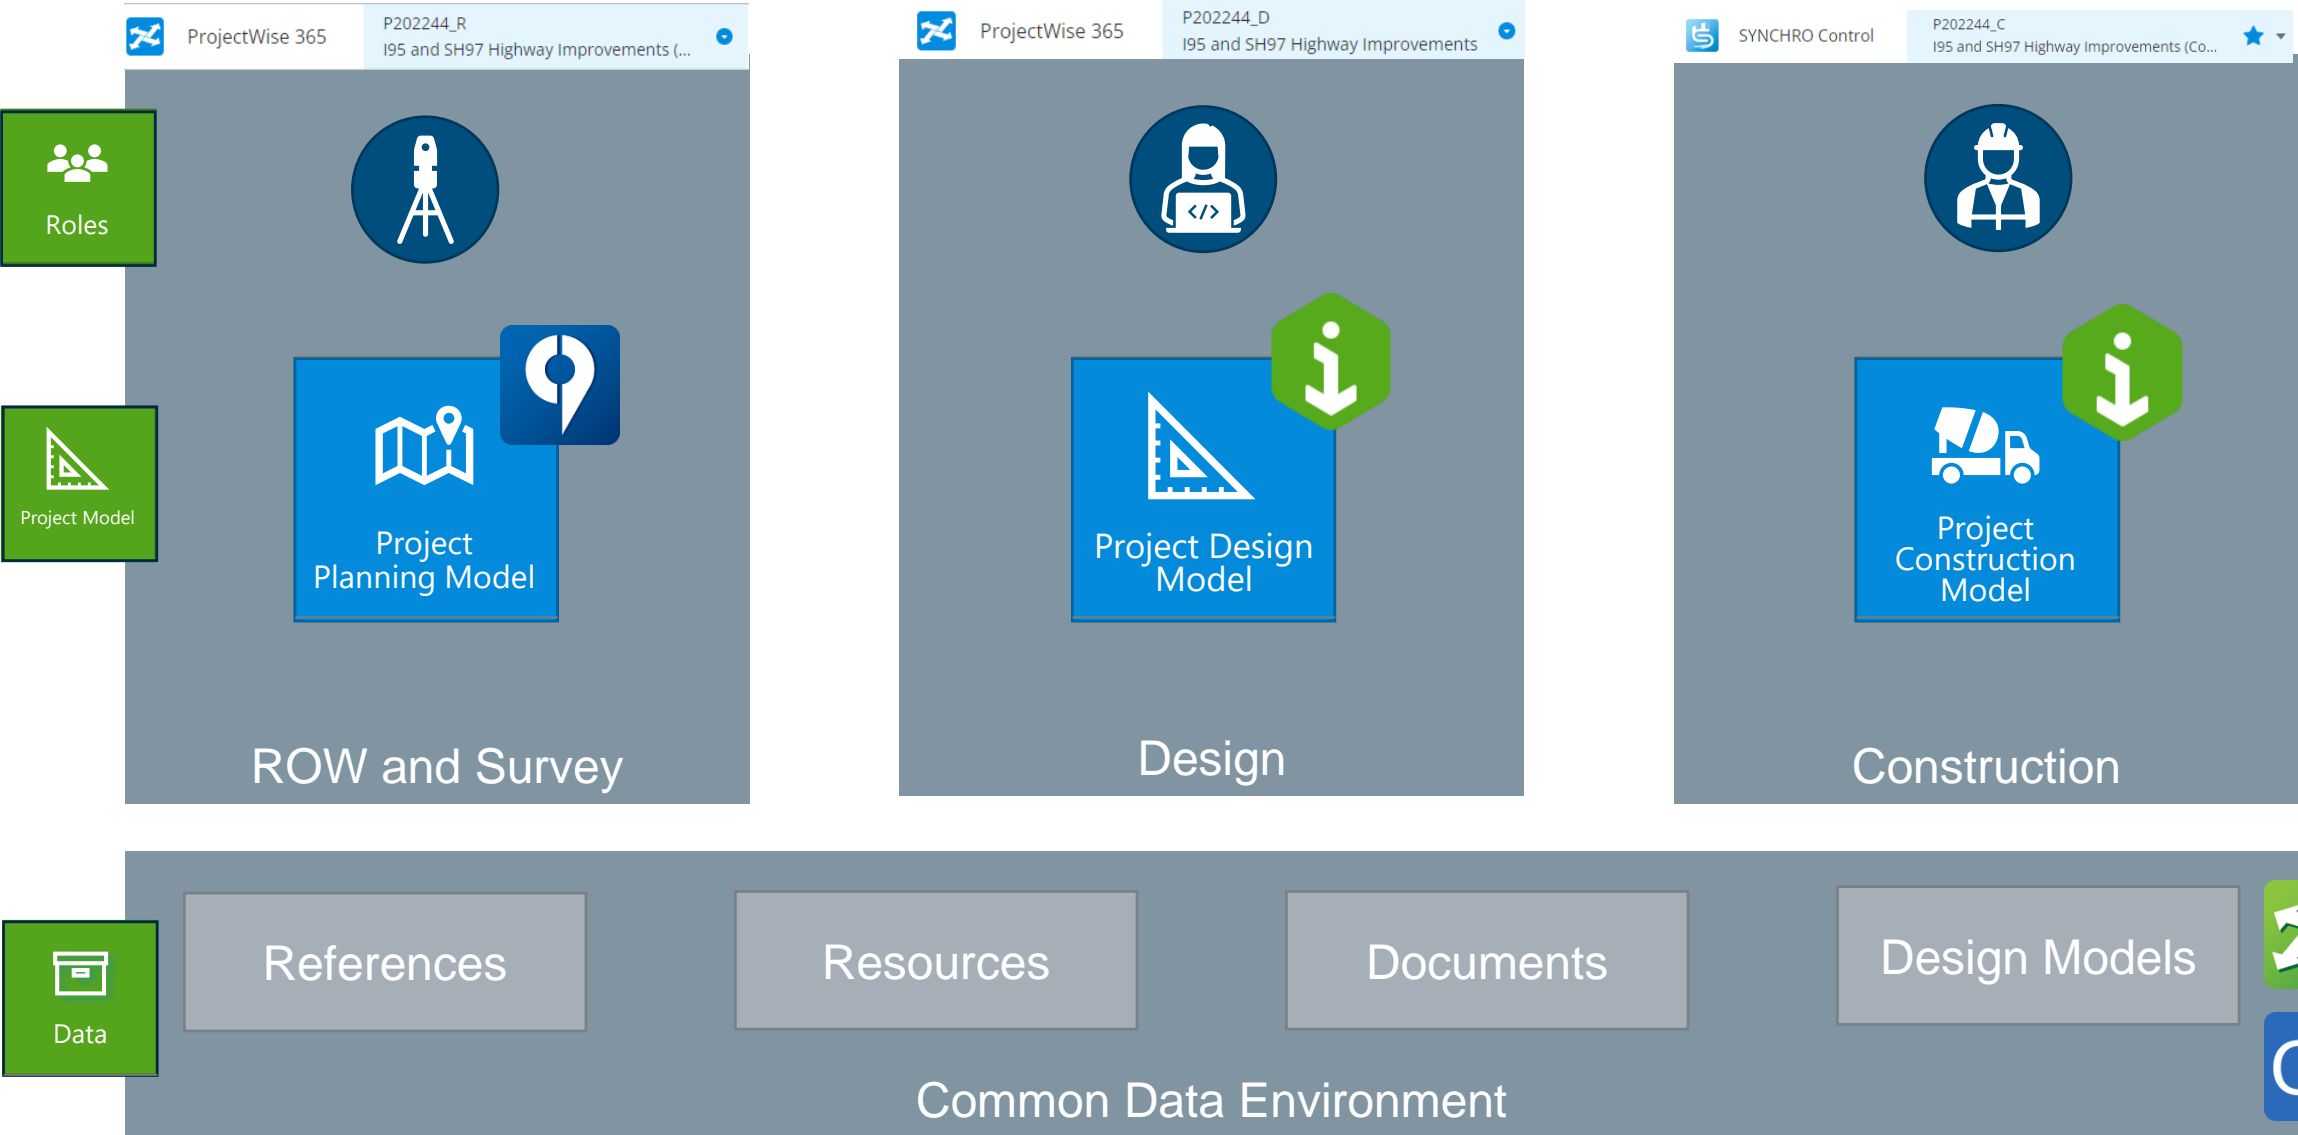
ProjectWise 365
P202244_R
I95 and SH97 Highway Improvements (...

ProjectWise 365
P202244_D
I95 and SH97 Highway Improvements

SYNCHRO Control
P202244_C
I95 and SH97 Highway Improvements (Co...

Roles

Project Model

Project Planning Model

Project Design Model

Project Construction Model

ROW and Survey

Design

Construction

Data

References

Resources

Documents

Design Models

Common Data Environment